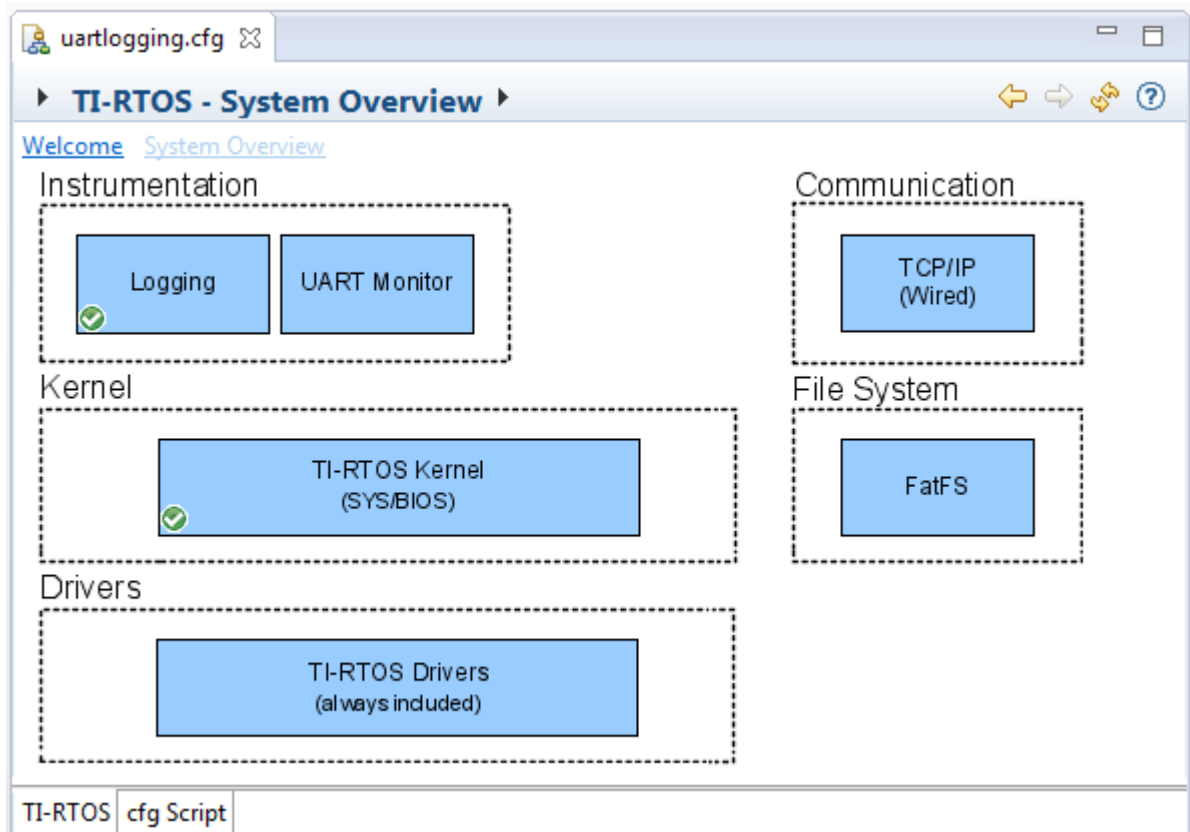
uartlogging.cfg

TI-RTOS - System Overview

Welcome System Overview

Instrumentation

Logging

UART Monitor

Communication

TCP/IP (Wired)

Kernel

TI-RTOS Kernel (SYS/BIOS)

File System

FatFS

Drivers

TI-RTOS Drivers (always included)

TI-RTOS cfg Script